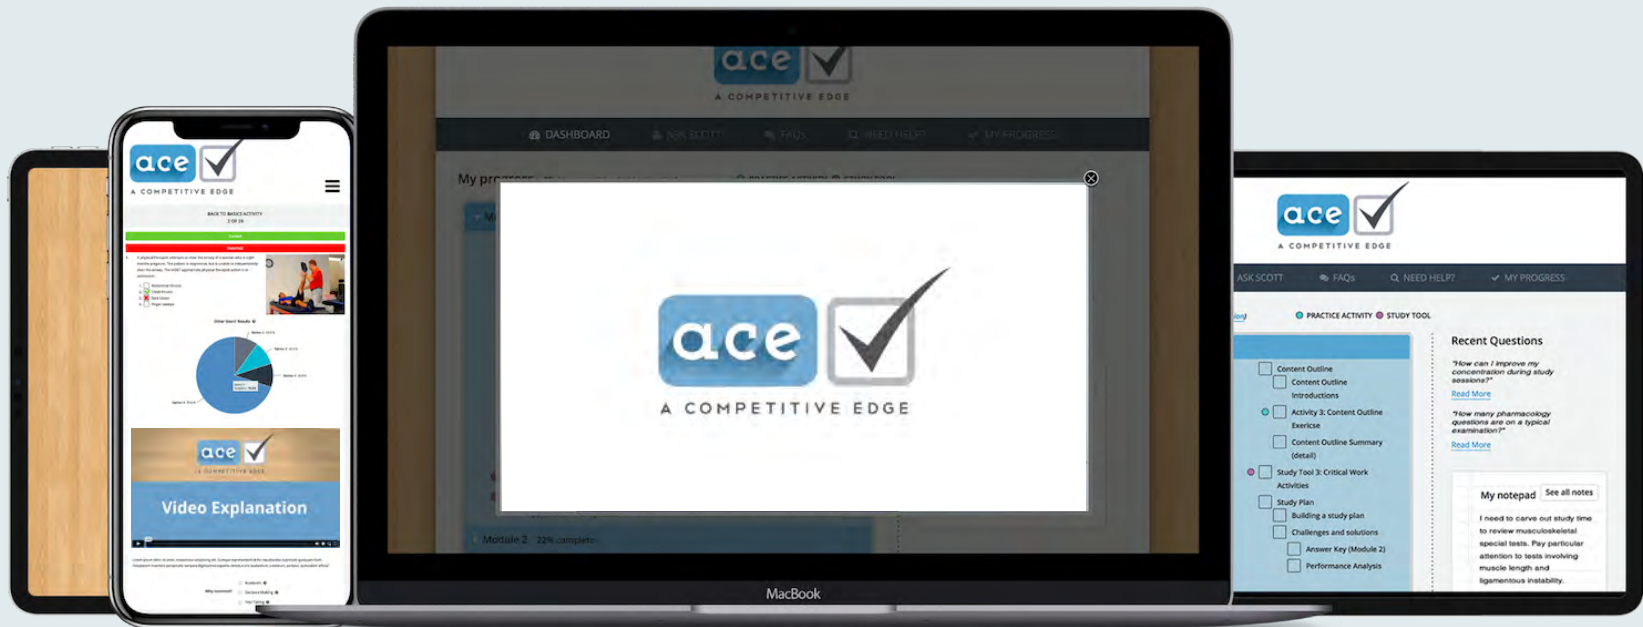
ace
A COMPETITIVE EDGE

BACK TO BASICS ACTIVITY
2 OF 28

Correct
Incorrect

Video Explanation

ace
A COMPETITIVE EDGE

DASHBOARD ASK SCOTT FAQs NEED HELP? MY PROGRESS

My progress

Module 2 22% complete

ace
A COMPETITIVE EDGE

MacBook

ace
A COMPETITIVE EDGE

ASK SCOTT FAQs NEED HELP? MY PROGRESS

PRACTICE ACTIVITY STUDY TOOL

Content Outline
Content Outline Introductions
Activity 3: Content Outline Exercise
Content Outline Summary (detail)
Study Tool 3: Critical Work Activities
Study Plan
Building a study plan
Challenges and solutions
Answer Key (Module 2)
Performance Analysis

Recent Questions

"How can I improve my concentration during study sessions?"
Read More

"How many pharmacology questions are on a typical examination?"
Read More

My notepad
See all notes

I need to carve out study time to review musculoskeletal special tests. Pay particular attention to tests involving muscle length and ligamentous instability.